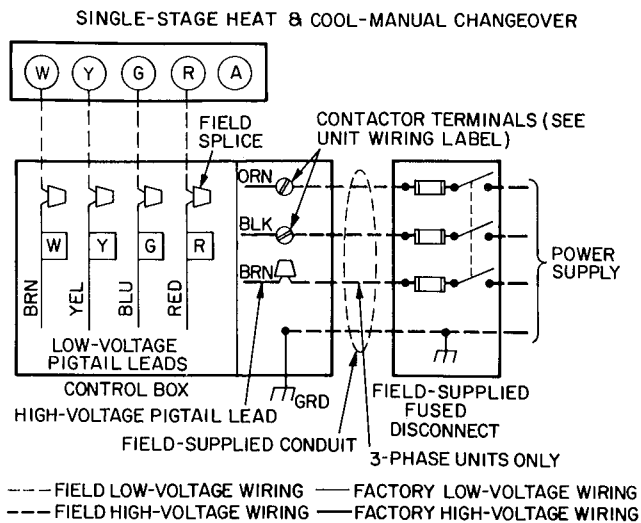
SINGLE-STAGE HEAT & COOL-MANUAL CHANGEOVER

W Y G R A

FIELD SPLICE

CONTACTOR TERMINALS (SEE UNIT WIRING LABEL)

ORN

BLK

BRN

W Y G R

BRN YEL BLU RED

POWER SUPPLY

LOW-VOLTAGE PIGTAIL LEADS

CONTROL BOX

GRD

HIGH-VOLTAGE PIGTAIL LEAD

FIELD-SUPPLIED FUSED DISCONNECT

FIELD-SUPPLIED CONDUIT

3-PHASE UNITS ONLY

FIELD LOW-VOLTAGE WIRING FACTORY LOW-VOLTAGE WIRING

FIELD HIGH-VOLTAGE WIRING FACTORY HIGH-VOLTAGE WIRING